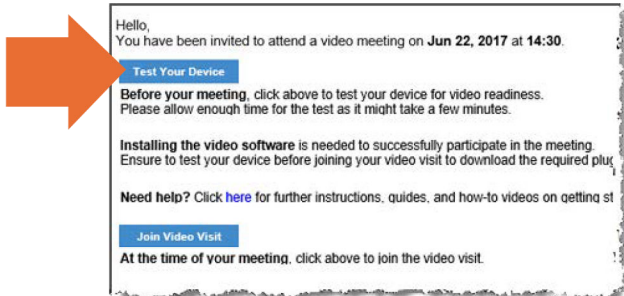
Hello,
You have been invited to attend a video meeting on Jun 22, 2017 at 14:30.

Test Your Device

Before your meeting, click above to test your device for video readiness. Please allow enough time for the test as it might take a few minutes.

Installing the video software is needed to successfully participate in the meeting. Ensure to test your device before joining your video visit to download the required plu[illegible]

Need help? Click here for further instructions, guides, and how-to videos on getting st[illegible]

Join Video Visit

At the time of your meeting, click above to join the video visit.